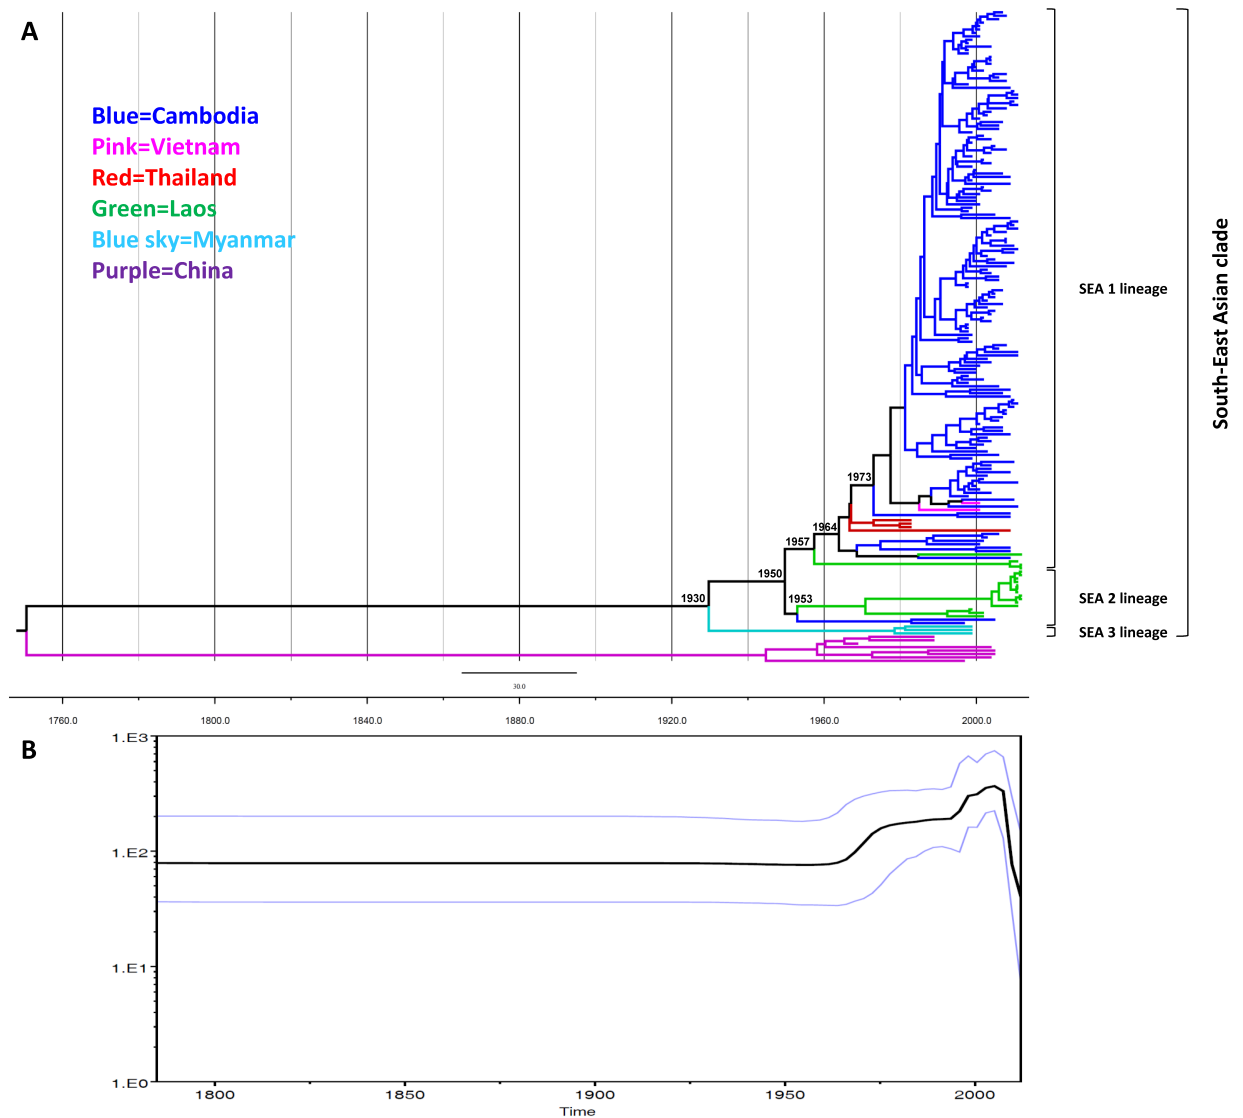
A

Blue=Cambodia
Pink=Vietnam
Red=Thailand
Green=Laos
Blue sky=Myanmar
Purple=China

1973
1964
1957
1950
1930
1953

SEA 1 lineage
SEA 2 lineage
SEA 3 lineage
South-East Asian clade

30.0

1760.0
1800.0
1840.0
1880.0
1920.0
1960.0
2000.0

B

1.E3
1.E2
1.E1
1.E0

1800
1850
1900
1950
2000
Time